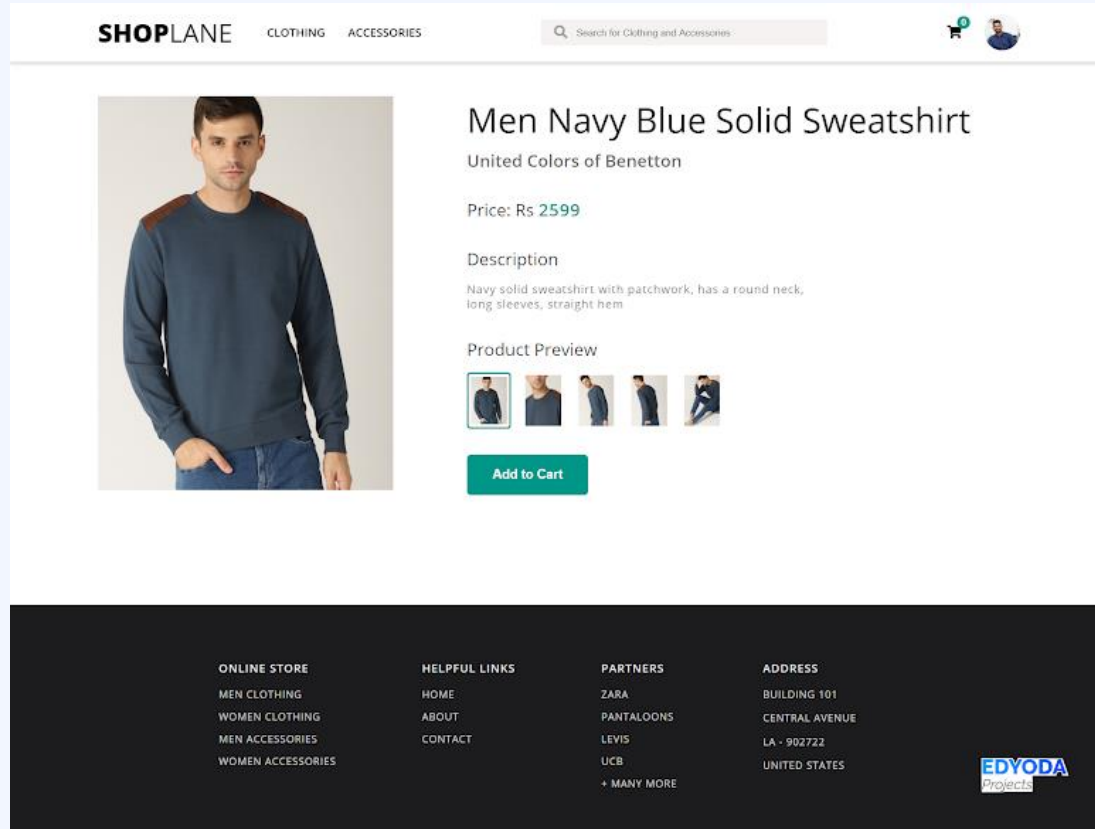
SHOPLANE CLOTHING ACCESSORIES

Search for Clothing and Accessories

0

Men Navy Blue Solid Sweatshirt

United Colors of Benetton

Price: Rs 2599

Description

Navy solid sweatshirt with patchwork, has a round neck, long sleeves, straight hem

Product Preview

Add to Cart

ONLINE STORE
MEN CLOTHING
WOMEN CLOTHING
MEN ACCESSORIES
WOMEN ACCESSORIES

HELPFUL LINKS
HOME
ABOUT
CONTACT

PARTNERS
ZARA
PANTALOONS
LEVIS
UCB
+ MANY MORE

ADDRESS
BUILDING 101
CENTRAL AVENUE
LA - 902722
UNITED STATES

EDYODA Projects